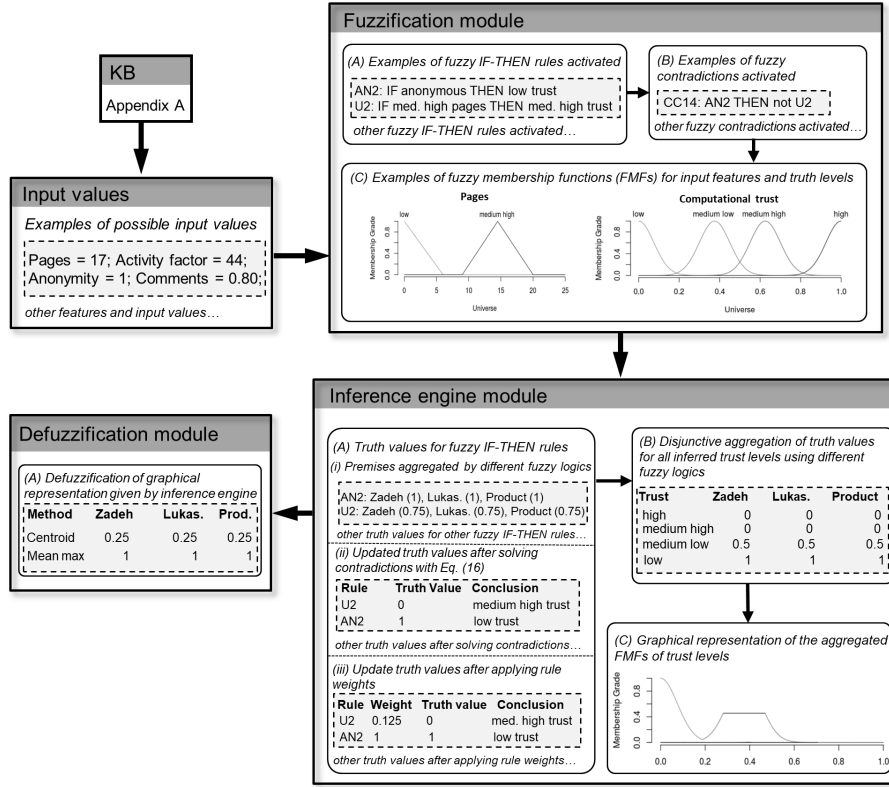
KB

Appendix A

Input values

Examples of possible input values

Pages = 17; Activity factor = 44; Anonymity = 1; Comments = 0.80;

other features and input values…

Fuzzification module

(A) Examples of fuzzy IF-THEN rules activated

AN2: IF anonymous THEN low trust
U2: IF med. high pages THEN med. high trust

other fuzzy IF-THEN rules activated…

(B) Examples of fuzzy contradictions activated

CC14: AN2 THEN not U2

other fuzzy contradictions activated…

(C) Examples of fuzzy membership functions (FMFs) for input features and truth levels

Pages

low

medium high

Membership Grade

0.0 0.2 0.4 0.6 0.8

0 5 10 15 20 25

Universe

Computational trust

low medium low medium high high

Membership Grade

0.0 0.4 0.8

0.0 0.2 0.4 0.6 0.8 1.0

Universe

Inference engine module

(A) Truth values for fuzzy IF-THEN rules

(i) Premises aggregated by different fuzzy logics

AN2: Zadeh (1), Lukas. (1), Product (1)
U2: Zadeh (0.75), Lukas. (0.75), Product (0.75)

other truth values for other fuzzy IF-THEN rules…

(ii) Updated truth values after solving contradictions with Eq. (16)

| Rule | Truth Value | Conclusion |
|---|---|---|
| U2 | 0 | medium high trust |
| AN2 | 1 | low trust |

other truth values after solving contradictions…

(iii) Update truth values after applying rule weights

| Rule | Weight | Truth value | Conclusion |
|---|---|---|---|
| U2 | 0.125 | 0 | med. high trust |
| AN2 | 1 | 1 | low trust |

other truth values after applying rule weights…

(B) Disjunctive aggregation of truth values for all inferred trust levels using different fuzzy logics

| Trust | Zadeh | Lukas. | Product |
|---|---|---|---|
| high | 0 | 0 | 0 |
| medium high | 0 | 0 | 0 |
| medium low | 0.5 | 0.5 | 0.5 |
| low | 1 | 1 | 1 |

(C) Graphical representation of the aggregated FMFs of trust levels

Membership Grade

0.0 0.4 0.8

0.0 0.2 0.4 0.6 0.8 1.0

Defuzzification module

(A) Defuzzification of graphical representation given by inference engine

| Method | Zadeh | Lukas. | Prod. |
|---|---|---|---|
| Centroid | 0.25 | 0.25 | 0.25 |
| Mean max | 1 | 1 | 1 |